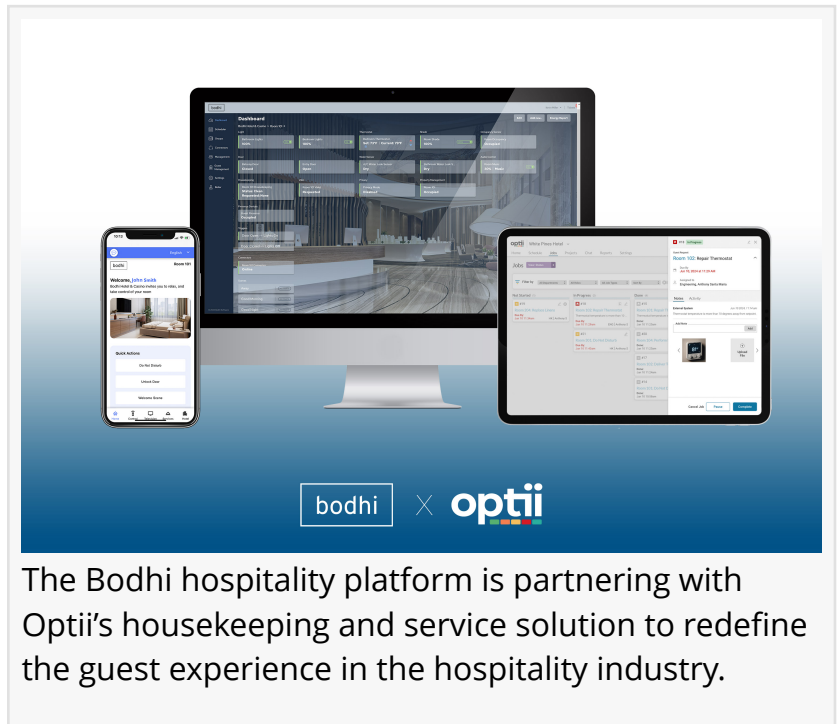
bodhi

Dashboard

bodhi

Welcome, John Smith

Room 101

Quick Actions

Do Not Disturb

Unlock Door

Welcome Scene

optii

Jobs

Room 102: Repair Thermostat

Cancel Job

Pause

Complete

bodhi X optii

The Bodhi hospitality platform is partnering with Optii’s housekeeping and service solution to redefine the guest experience in the hospitality industry.